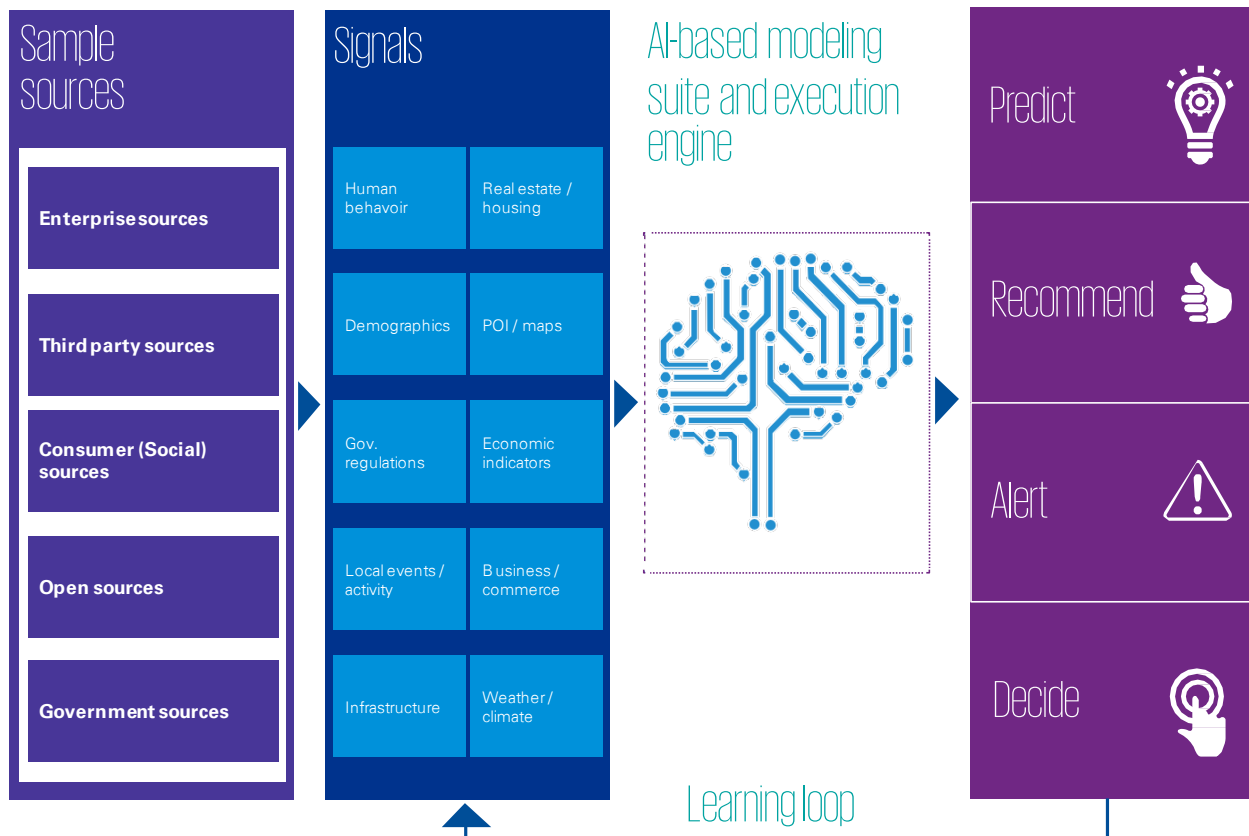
Sample sources

Enterprise sources

Third party sources

Consumer (Social) sources

Open sources

Government sources

Signals

Human behavoir

Real estate / housing

Demographics

POI / maps

Gov. regulations

Economic indicators

Local events / activity

Business / commerce

Infrastructure

Weather / climate

AI-based modeling suite and execution engine

Learning loop

Predict

Recommend

Alert

Decide